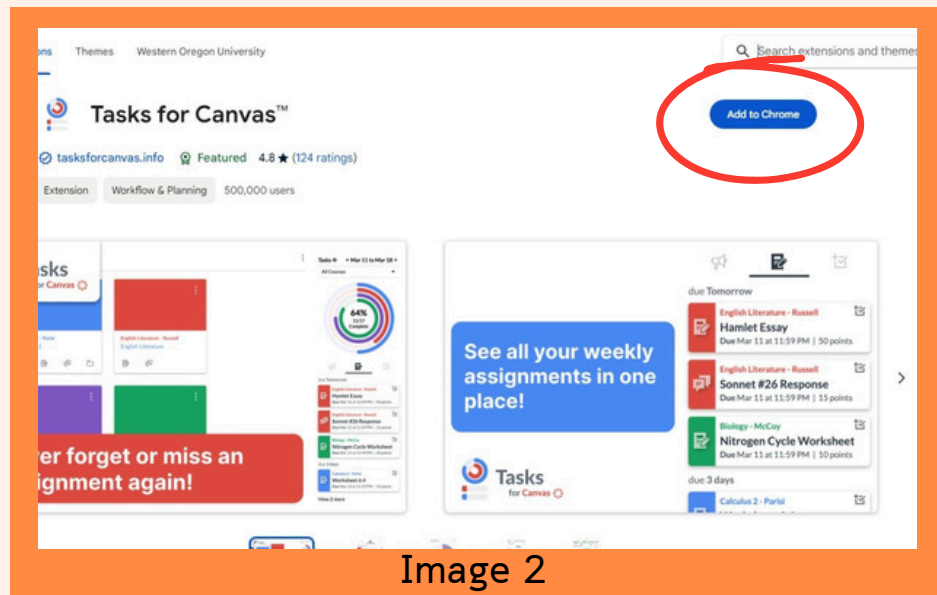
ons Themes Western Oregon University

Search extensions and themes

Tasks for Canvas™

Add to Chrome

tasksforcanvas.info Featured 4.8 ★ (124 ratings)

Extension Workflow & Planning 500,000 users

sks
for Canvas

English Literature - Russell
English Literature

Tasks • Mar 11 to Mar 18 •
All Courses

64%
Complete

due Tomorrow
English Literature - Russell
Hamlet Essay
English Literature - Russell
Sonnet #26 Response
Biology - McCoy
Nitrogen Cycle Worksheet
due 3 days
Calculus 2 - Parisi
Worksheet 4.4
View 2 more

ver forget or miss an
signment again!

See all your weekly assignments in one place!

Tasks
for Canvas

due Tomorrow

English Literature - Russell
Hamlet Essay
Due Mar 11 at 11:59 PM | 50 points

English Literature - Russell
Sonnet #26 Response
Due Mar 11 at 11:59 PM | 15 points

Biology - McCoy
Nitrogen Cycle Worksheet
Due Mar 11 at 11:59 PM | 10 points

due 3 days

Calculus 2 - Parisi

Image 2